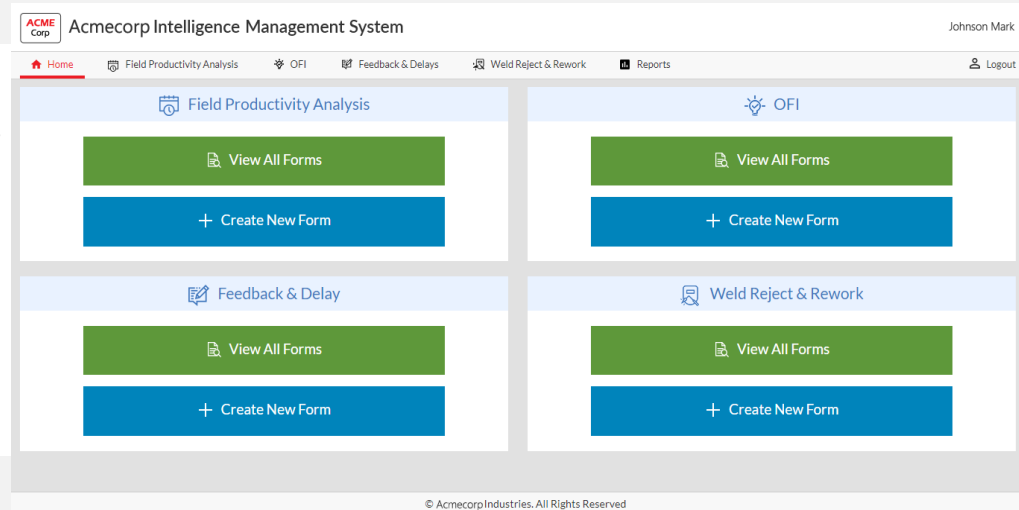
ACME Corp

Acmecorp Intelligence Management System

Johnson Mark

Home
Field Productivity Analysis
OFI
Feedback & Delays
Weld Reject & Rework
Reports
Logout

Field Productivity Analysis

View All Forms

+ Create New Form

OFI

View All Forms

+ Create New Form

Feedback & Delay

View All Forms

+ Create New Form

Weld Reject & Rework

View All Forms

+ Create New Form

© Acmecorp Industries. All Rights Reserved